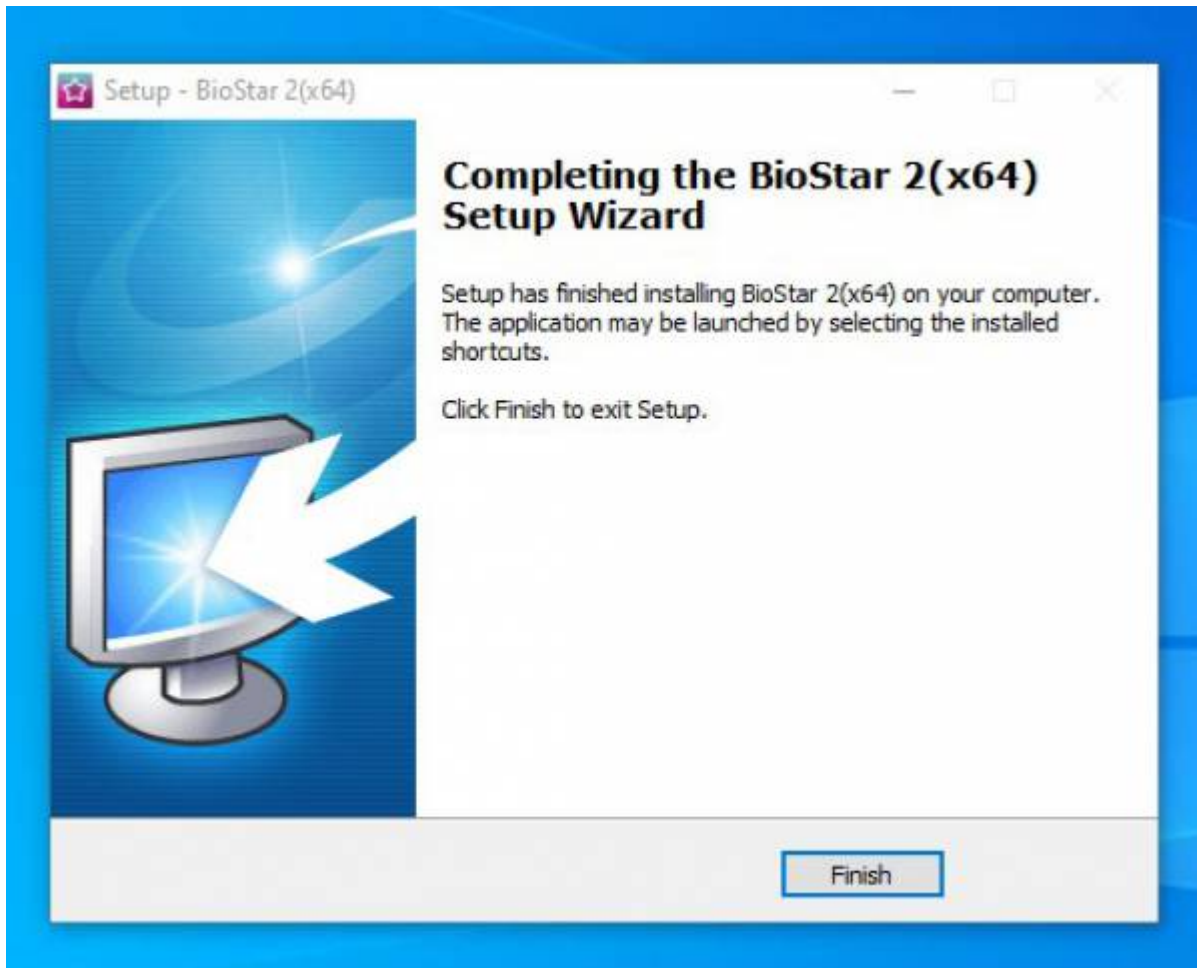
Setup - BioStar 2(x64)

Completing the BioStar 2(x64) Setup Wizard

Setup has finished installing BioStar 2(x64) on your computer. The application may be launched by selecting the installed shortcuts.

Click Finish to exit Setup.

Finish